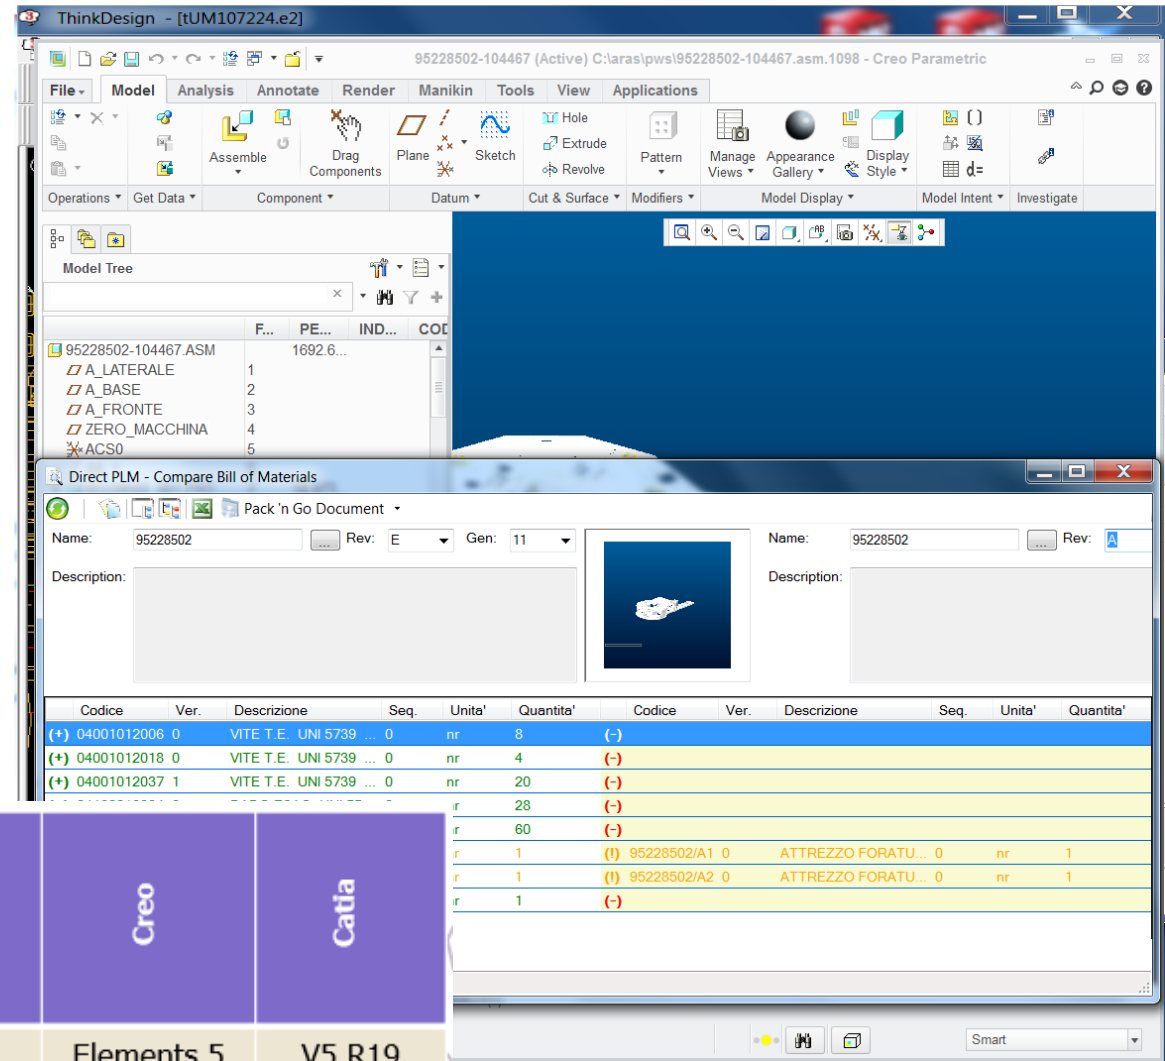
ThinkDesign - [tUM107224.e2]

95228502-104467 (Active) C:\aras\pws\95228502-104467.asm.1098 - Creo Parametric

File | Model | Analysis | Annotate | Render | Manikin | Tools | View | Applications

Assemble | Drag Components | Plane | Sketch | Hole | Extrude | Revolve | Pattern | Manage Views | Appearance Gallery | Display Style | d=

Operations | Get Data | Component | Datum | Cut & Surface | Modifiers | Model Display | Model Intent | Investigate

Model Tree

| | F... | PE... | IND... | COD |
|---|---|---|---|---|
| 95228502-104467.ASM | | 1692.6... | | |
| A_LATERALE | 1 | | | |
| A_BASE | 2 | | | |
| A_FRONTE | 3 | | | |
| ZERO_MACCHINA | 4 | | | |
| ACS0 | 5 | | | |

Direct PLM - Compare Bill of Materials

Pack 'n Go Document

Name: 95228502 | Rev: E | Gen: 11 | Name: 95228502 | Rev: A

Description: | Description:

| | Codice | Ver. | Descrizione | Seq. | Unita' | Quantita' | | Codice | Ver. | Descrizione | Seq. | Unita' | Quantita' |
|---|---|---|---|---|---|---|---|---|---|---|---|---|---|
| (+) | 04001012006 | 0 | VITE T.E. UNI 5739 ... | 0 | nr | 8 | (–) | | | | | | |
| (+) | 04001012018 | 0 | VITE T.E. UNI 5739 ... | 0 | nr | 4 | (–) | | | | | | |
| (+) | 04001012037 | 1 | VITE T.E. UNI 5739 ... | 0 | nr | 20 | (–) | | | | | | |
| | | | | | nr | 28 | (–) | | | | | | |
| | | | | | nr | 60 | (–) | | | | | | |
| | | | | | nr | 1 | (!) | 95228502/A1 | 0 | ATTREZZO FORATU... | 0 | nr | 1 |
| | | | | | nr | 1 | (!) | 95228502/A2 | 0 | ATTREZZO FORATU... | 0 | nr | 1 |
| | | | | | nr | 1 | (–) | | | | | | |

| Creo | Catia |
|---|---|
| Elements 5 | V5 R19 |

Smart